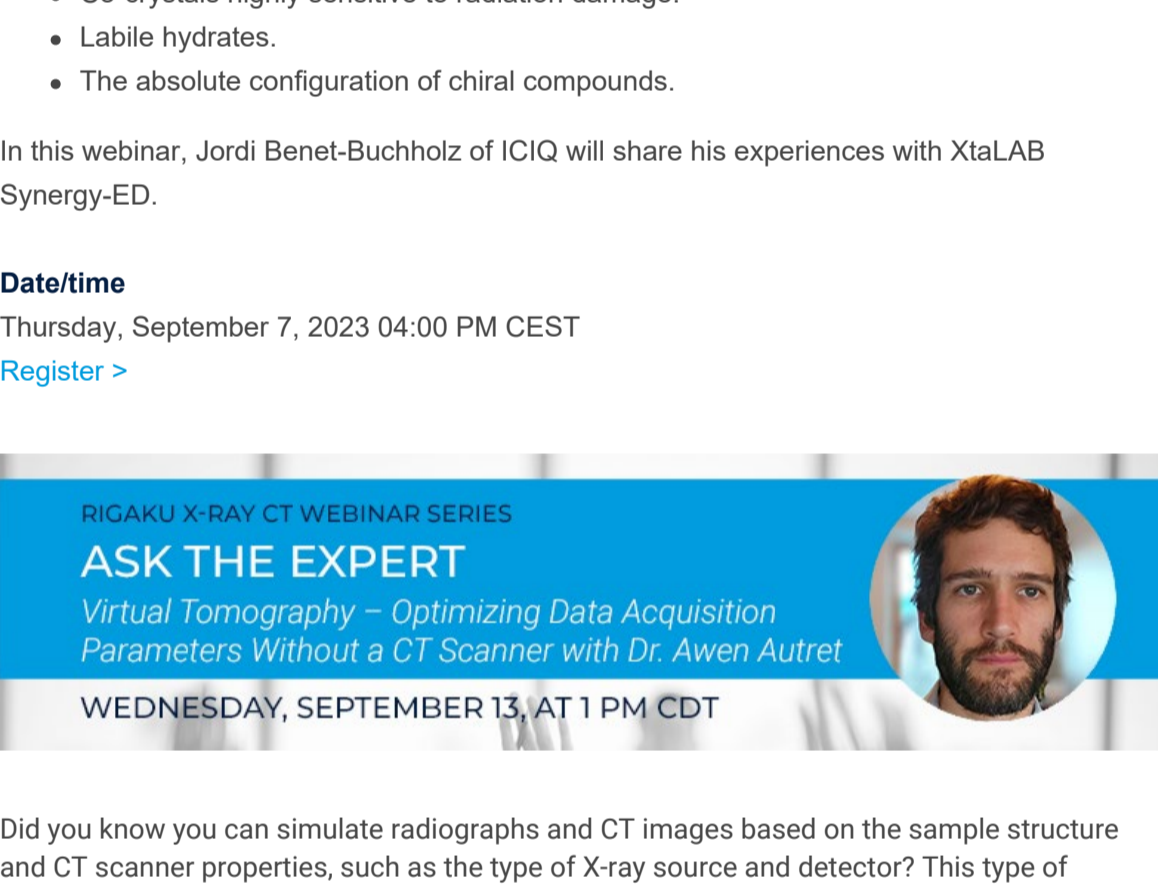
- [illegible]
- Labile hydrates.
- The absolute configuration of chiral compounds.

In this webinar, Jordi Benet-Buchholz of ICIQ will share his experiences with XtaLAB Synergy-ED.

**Date/time**
Thursday, September 7, 2023 04:00 PM CEST
Register >

RIGAKU X-RAY CT WEBINAR SERIES
ASK THE EXPERT
Virtual Tomography – Optimizing Data Acquisition Parameters Without a CT Scanner with Dr. Awen Autret
WEDNESDAY, SEPTEMBER 13, AT 1 PM CDT

Did you know you can simulate radiographs and CT images based on the sample structure and CT scanner properties, such as the type of X-ray source and detector? This type of